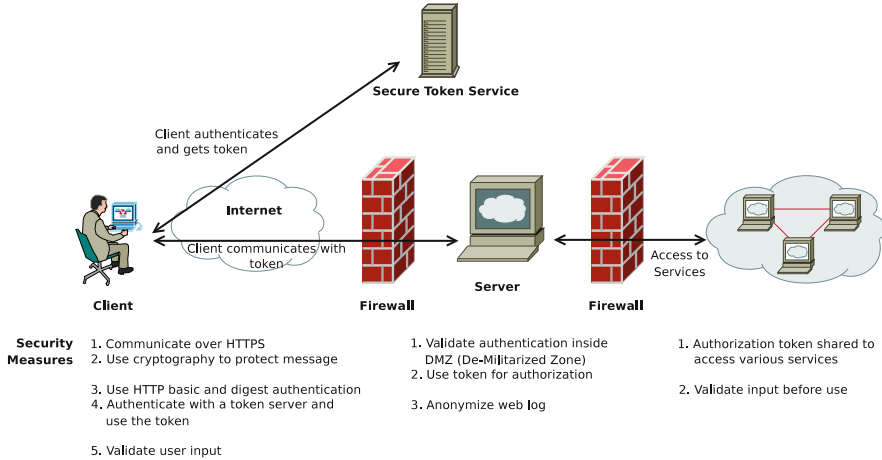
Secure Token Service

Client authenticates and gets token

Internet

Client communicates with token

Client

Firewall

Server

Firewall

Access to Services

Security Measures

1. Communicate over HTTPS
2. Use cryptography to protect message

3. Use HTTP basic and digest authentication
4. Authenticate with a token server and use the token

5. Validate user input

1. Validate authentication inside DMZ (De-Militarized Zone)
2. Use token for authorization

3. Anonymize web log

1. Authorization token shared to access various services

2. Validate input before use